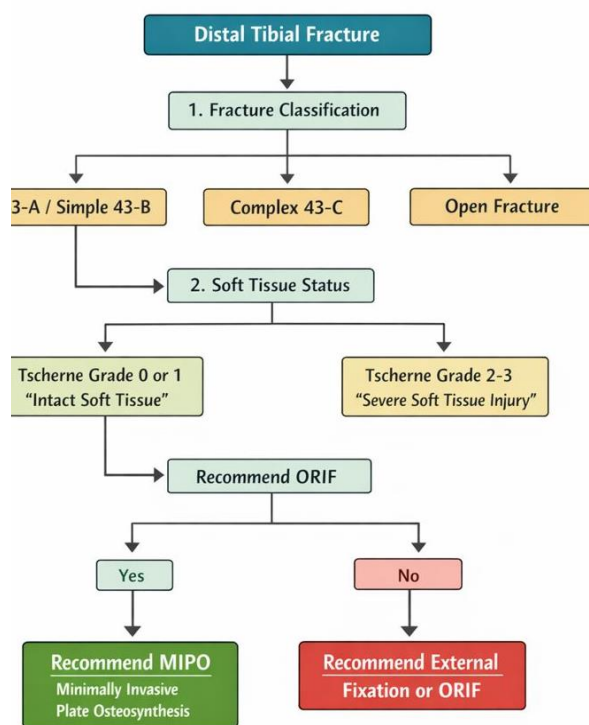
Distal Tibial Fracture

1. Fracture Classification

3-A / Simple 43-B

Complex 43-C

Open Fracture

2. Soft Tissue Status

Tscherne Grade 0 or 1
"Intact Soft Tissue"

Tscherne Grade 2-3
"Severe Soft Tissue Injury"

Recommend ORIF

Yes

No

Recommend MIPO
Minimally Invasive
Plate Osteosynthesis

Recommend External
Fixation or ORIF